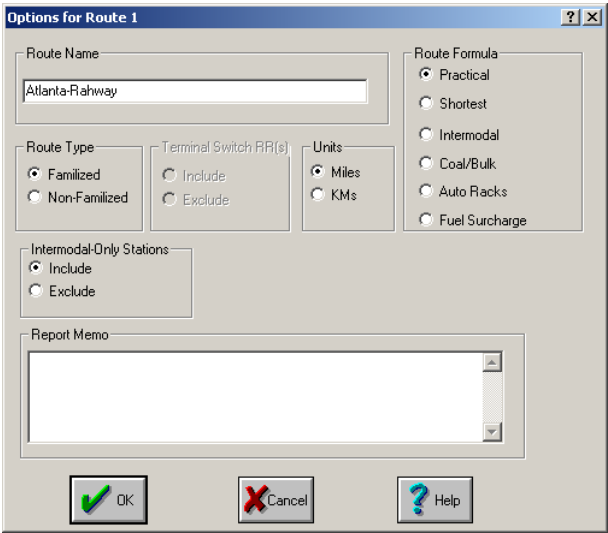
Options for Route 1

?

X

Route Name

Atlanta-Rahway

Route Formula

Practical

Shortest

Intermodal

Coal/Bulk

Auto Racks

Fuel Surcharge

Route Type

Familized

Non-Familized

Terminal Switch RR(s)

Include

Exclude

Units

Miles

KMs

Intermodal-Only Stations

Include

Exclude

Report Memo

OK

Cancel

Help